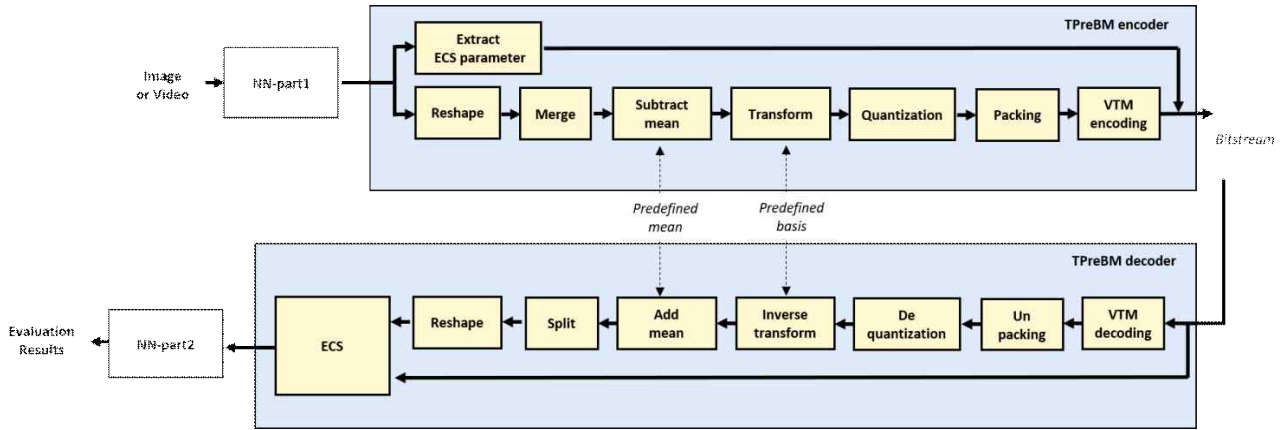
TPreBM encoder

Image or Video

NN-part1

Extract ECS parameter

Reshape

Merge

Subtract mean

Transform

Quantization

Packing

VTM encoding

Bitstream

Predefined mean

Predefined basis

TPreBM decoder

Evaluation Results

NN-part2

ECS

Reshape

Split

Add mean

Inverse transform

De quantization

Un packing

VTM decoding